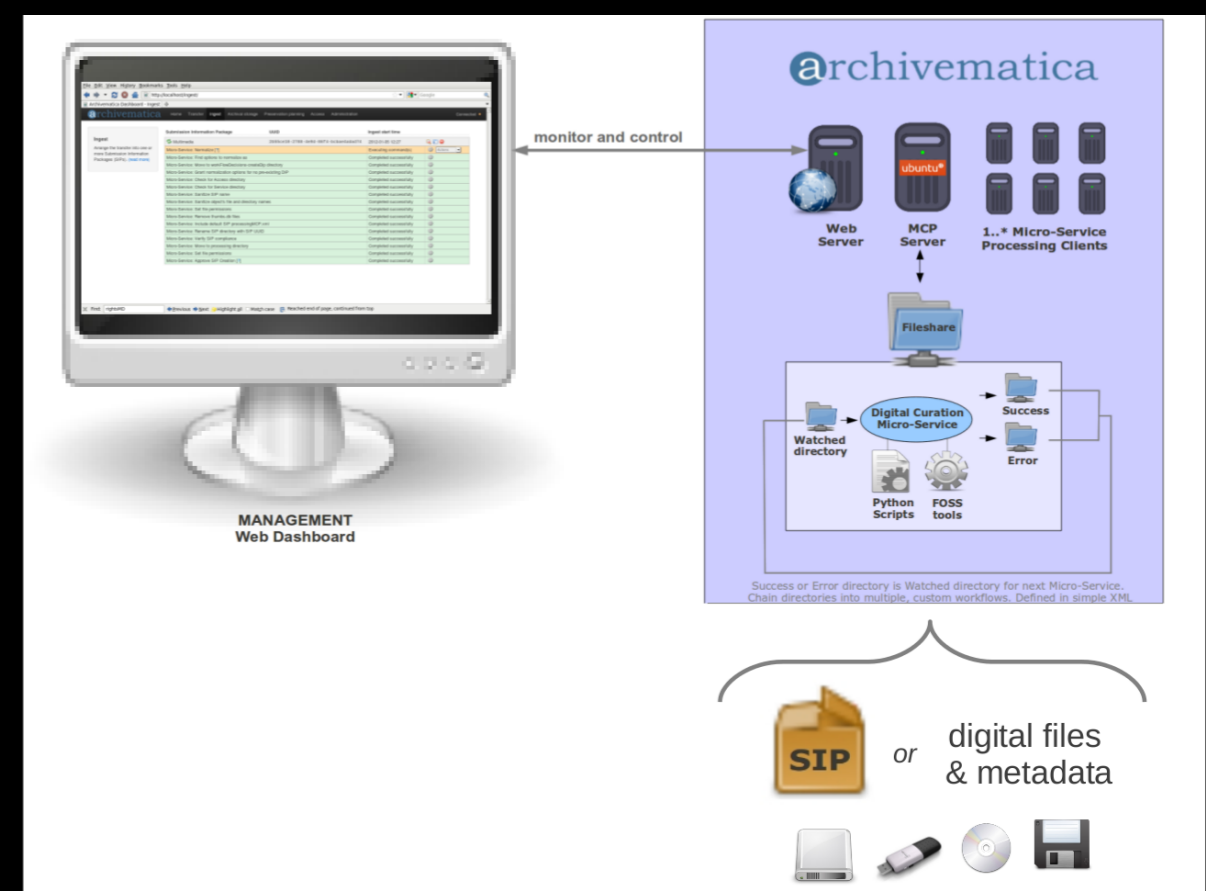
archivematica

monitor and control

ubuntu

Web Server

MCP Server

1..* Micro-Service Processing Clients

Fileshare

Watched directory

Digital Curation Micro-Service

Success

Error

Python Scripts

FOSS tools

Success or Error directory is Watched directory for next Micro-Service. Chain directories into multiple, custom workflows. Defined in simple XML

MANAGEMENT
Web Dashboard

SIP

or

digital files & metadata